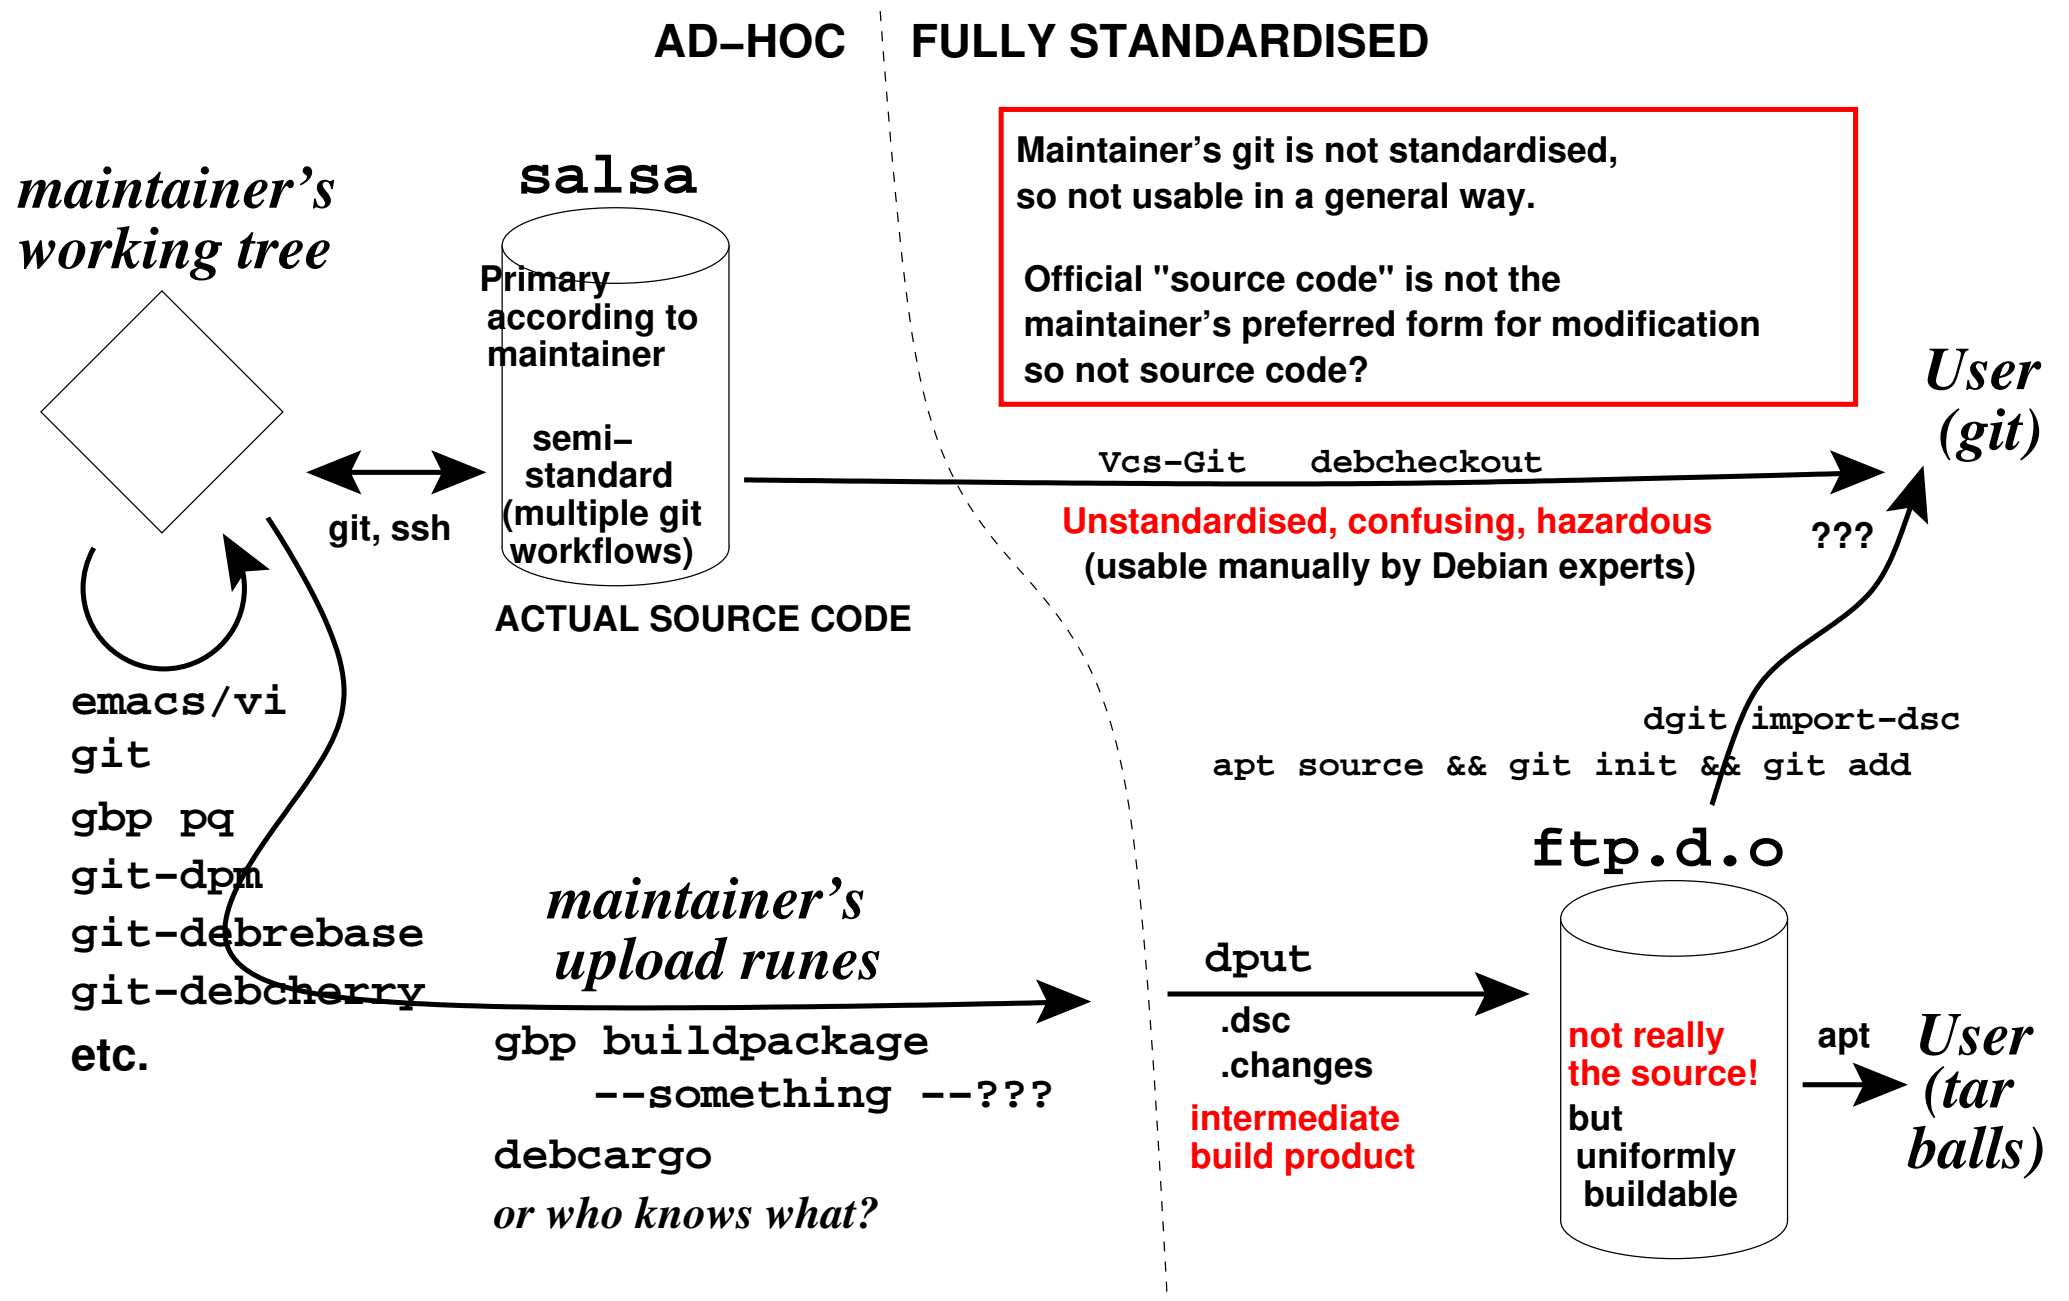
AD–HOC FULLY STANDARDISED

maintainer's working tree

salsa

Primary according to maintainer

semi–standard (multiple git workflows)

ACTUAL SOURCE CODE

git, ssh

Maintainer's git is not standardised, so not usable in a general way.

Official "source code" is not the maintainer's preferred form for modification so not source code?

User (git)

Vcs-Git debcheckout

Unstandardised, confusing, hazardous
(usable manually by Debian experts)

???

emacs/vi
git
gbp pq
git-dpm
git-debrebase
git-debcherry
etc.

dgit import-dsc
apt source && git init && git add

ftp.d.o

maintainer's upload runes

gbp buildpackage
--something --???
debcargo
or who knows what?

dput
.dsc
.changes
intermediate build product

not really the source!
but uniformly buildable

apt

User (tar balls)